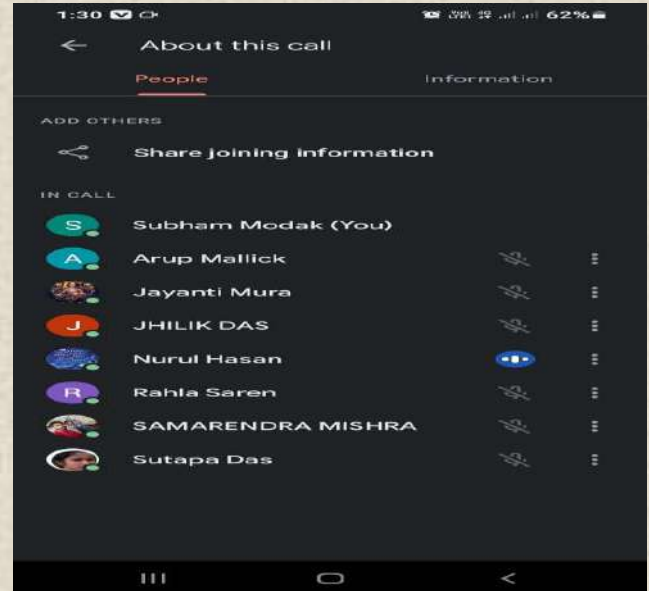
1:30

62%

About this call

People

Information

ADD OTHERS

Share joining information

IN CALL

S

Subham Modak (You)

A

Arup Mallick

Jayanti Mura

J

JHILIK DAS

Nurul Hasan

R

Rahla Saren

SAMARENDRA MISHRA

Sutapa Das